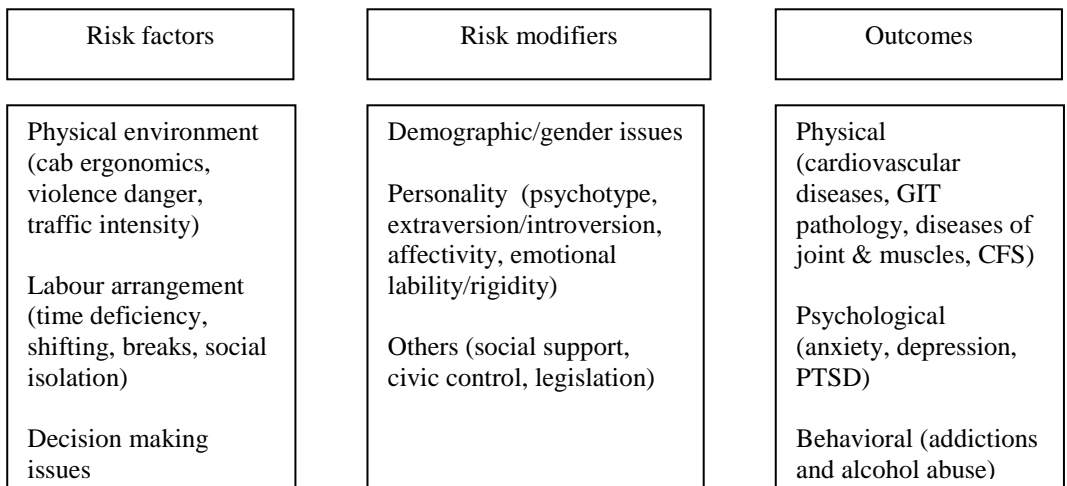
Risk factors

Risk modifiers

Outcomes

Physical environment (cab ergonomics, violence danger, traffic intensity)

Labour arrangement (time deficiency, shifting, breaks, social isolation)

Decision making issues

Demographic/gender issues

Personality (psychotype, extraversion/introversion, affectivity, emotional lability/rigidity)

Others (social support, civic control, legislation)

Physical (cardiovascular diseases, GIT pathology, diseases of joint & muscles, CFS)

Psychological (anxiety, depression, PTSD)

Behavioral (addictions and alcohol abuse)